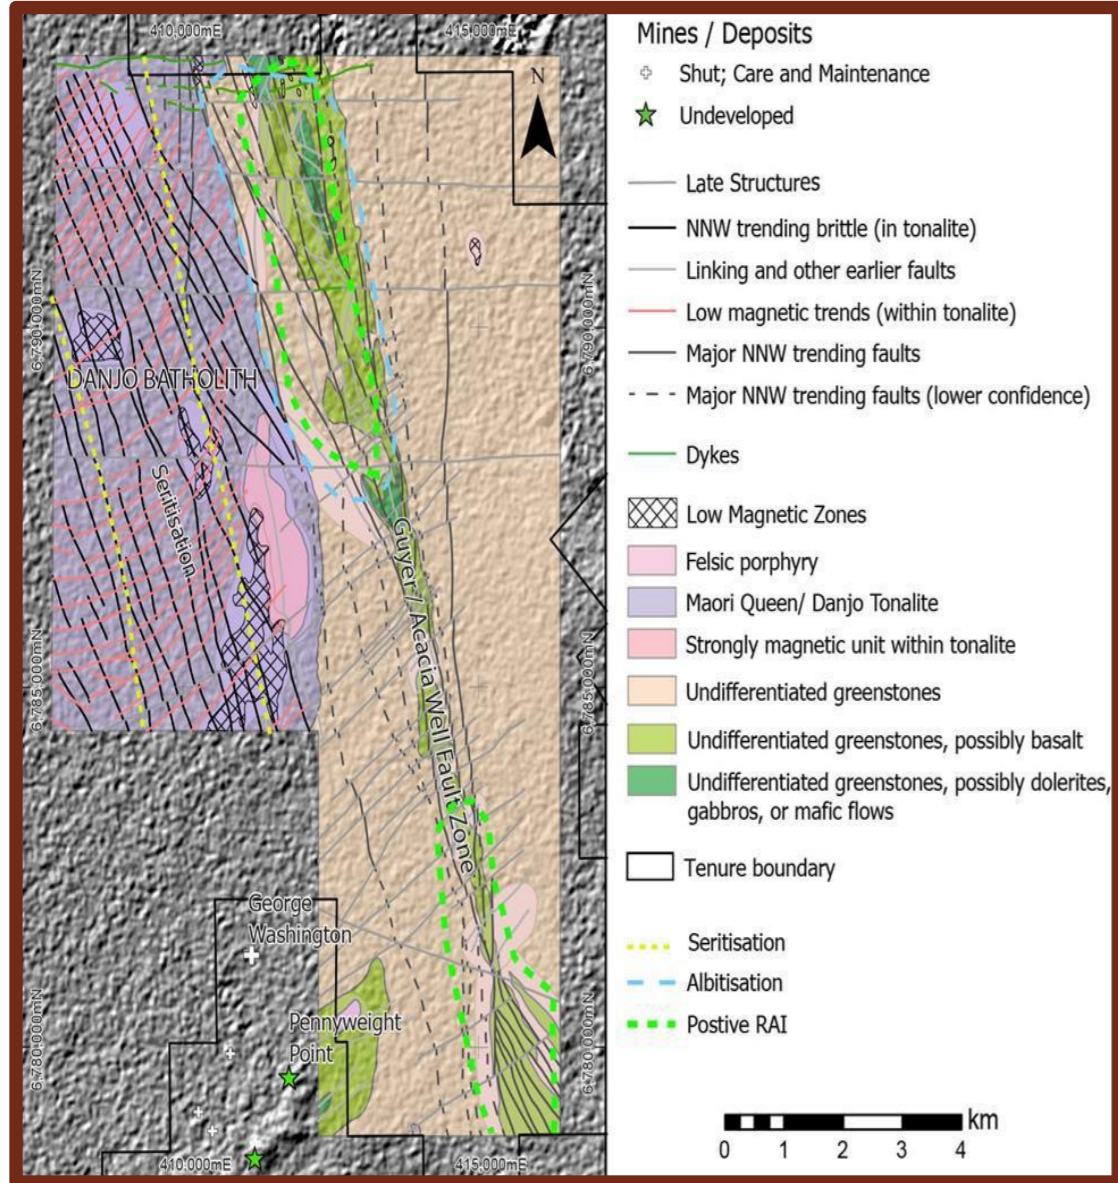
410,000mE
415,000mE
N
6,790,000mN
6,790,000mN
DANJO BATHOLITH
Seritisation
6,785,000mN
6,785,000mN
Guyer / Acacia Well Fault Zone
George Washington
Pennyweight Point
6,780,000mN
6,780,000mN
410,000mE
415,000mE

Mines / Deposits
Shut; Care and Maintenance
Undeveloped
Late Structures
NNW trending brittle (in tonalite)
Linking and other earlier faults
Low magnetic trends (within tonalite)
Major NNW trending faults
Major NNW trending faults (lower confidence)
Dykes
Low Magnetic Zones
Felsic porphyry
Maori Queen/ Danjo Tonalite
Strongly magnetic unit within tonalite
Undifferentiated greenstones
Undifferentiated greenstones, possibly basalt
Undifferentiated greenstones, possibly dolerites, gabbros, or mafic flows
Tenure boundary
Seritisation
Albitisation
Postive RAI

km
0 1 2 3 4